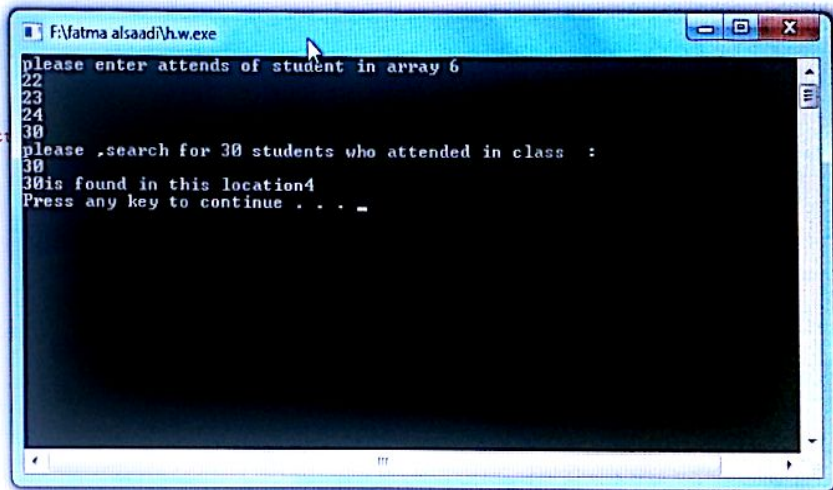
F:\fatma alsaadi\h.w.exe

please enter attends of student in array 6
22
23
24
30
please ,search for 30 students who attended in class  :
30
30is found in this location4
Press any key to continue . . .